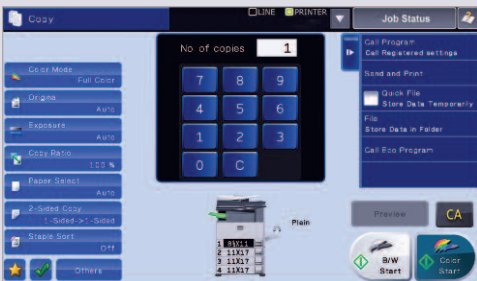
Copy

LINE PRINTER

Job Status

No. of copies 1

7 8 9
4 5 6
1 2 3
0 C

Call Program
Call Registered settings

Send and Print

Quick File
Store Data Temporarily

File
Store Data in Folder

Call Eco Program

Color Mode
Full Color

Original
Auto

Exposure
Auto

Copy Ratio
100 %

Paper Select
Auto

2-Sided Copy
1-Sided→1-Sided

Staple Sort
Off

Others

Plain

1 8½X11
2 11X17
3 11X17
4 11X17

Preview

CA

B/W
Start

Color
Start